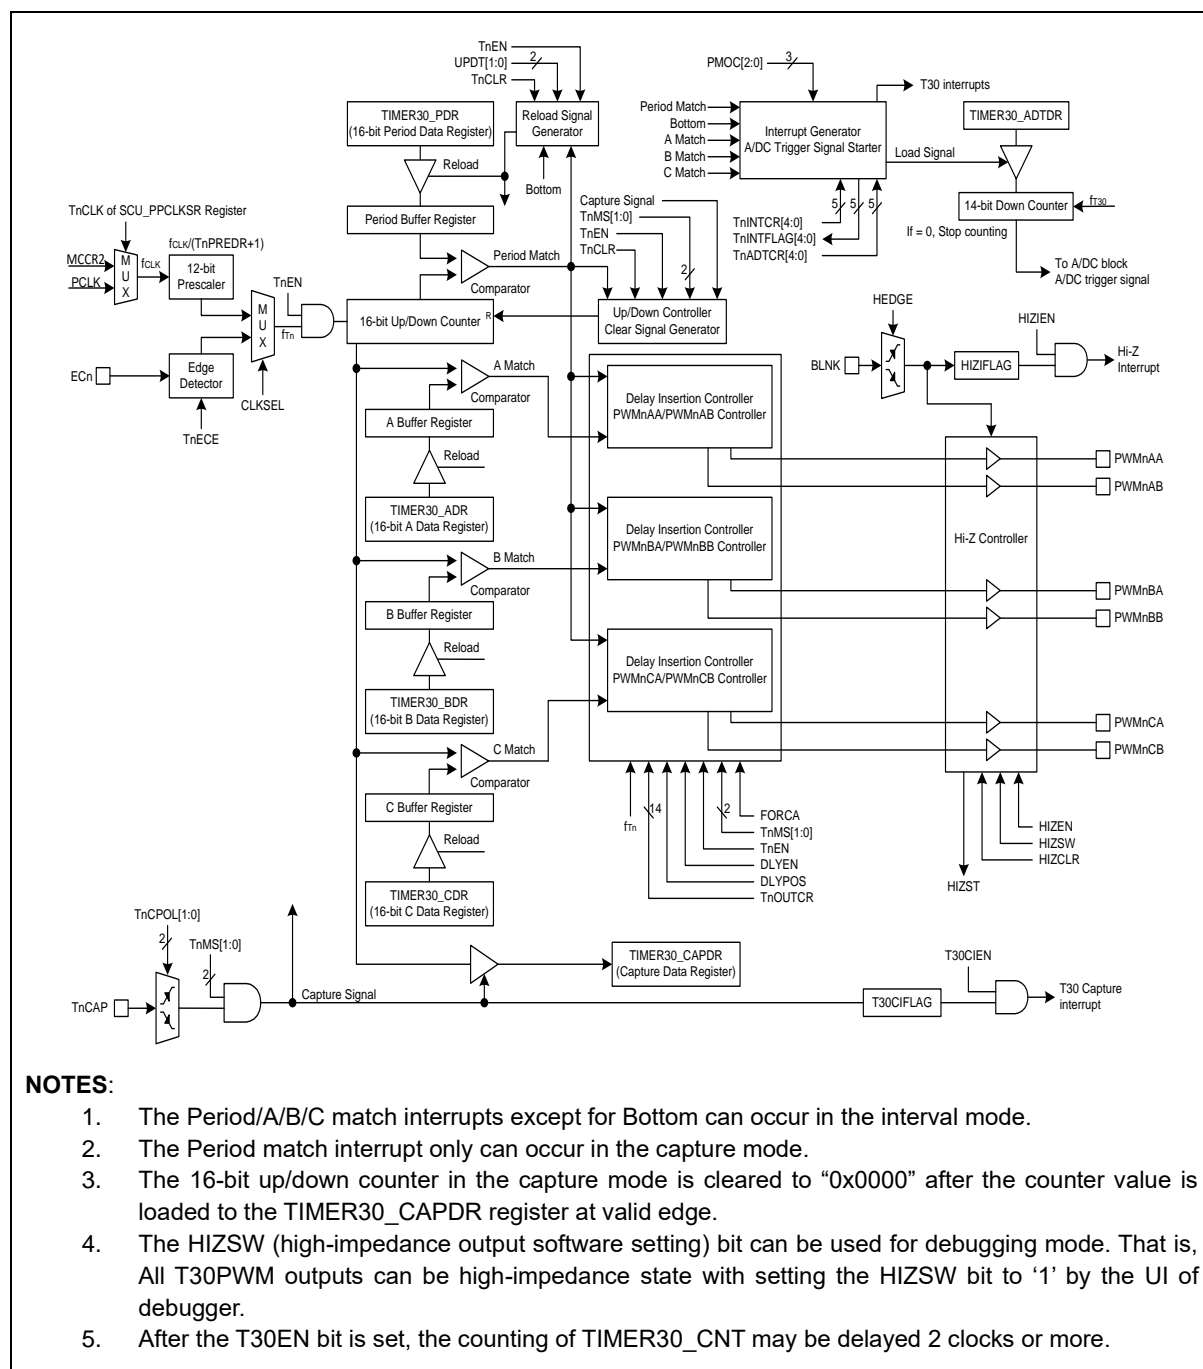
TnEN
UPDT[1:0]
2
TnCLR
TIMER30_PDR
(16-bit Period Data Register)
Reload Signal Generator
Reload
Bottom
PMOC[2:0]
3
T30 interrupts
Period Match
Bottom
A Match
B Match
C Match
Interrupt Generator
A/DC Trigger Signal Starter
Load Signal
TIMER30_ADTDR
14-bit Down Counter
$f_{T30}$
If = 0, Stop counting
To A/DC block
A/DC trigger signal
5
5
5
TnINTCR[4:0]
TnINTFLAG[4:0]
TnADTCR[4:0]
Capture Signal
TnMS[1:0]
TnEN
TnCLR
2
Period Buffer Register
TnCLK of SCU_PPCLKSR Register
$f_{CLK}$/(TnPREDR+1)
MCCR2
PCLK
M
U
X
$f_{CLK}$
12-bit Prescaler
Period Match
Comparator
TnEN
M
U
X
$f_{Tn}$
16-bit Up/Down Counter
R
Up/Down Controller
Clear Signal Generator
ECn
Edge Detector
TnECE
CLKSEL
A Match
Comparator
A Buffer Register
Reload
TIMER30_ADR
(16-bit A Data Register)
Delay Insertion Controller
PWMnAA/PWMnAB Controller
HEDGE
BLNK
HIZIFLAG
HIZIEN
Hi-Z
Interrupt
PWMnAA
PWMnAB
Delay Insertion Controller
PWMnBA/PWMnBB Controller
Hi-Z Controller
B Match
Comparator
B Buffer Register
Reload
TIMER30_BDR
(16-bit B Data Register)
PWMnBA
PWMnBB
Delay Insertion Controller
PWMnCA/PWMnCB Controller
PWMnCA
PWMnCB
C Match
Comparator
C Buffer Register
Reload
TIMER30_CDR
(16-bit C Data Register)
$f_{Tn}$
14
2
FORCA
TnMS[1:0]
TnEN
DLYEN
DLYPOS
TnOUTCR
HIZEN
HIZSW
HIZCLR
HIZST
TnCPOL[1:0]
2
TnMS[1:0]
2
TnCAP
Capture Signal
TIMER30_CAPDR
(Capture Data Register)
T30CIEN
T30CIFLAG
T30 Capture interrupt

NOTES:
1. The Period/A/B/C match interrupts except for Bottom can occur in the interval mode.
2. The Period match interrupt only can occur in the capture mode.
3. The 16-bit up/down counter in the capture mode is cleared to "0x0000" after the counter value is loaded to the TIMER30_CAPDR register at valid edge.
4. The HIZSW (high-impedance output software setting) bit can be used for debugging mode. That is, All T30PWM outputs can be high-impedance state with setting the HIZSW bit to '1' by the UI of debugger.
5. After the T30EN bit is set, the counting of TIMER30_CNT may be delayed 2 clocks or more.